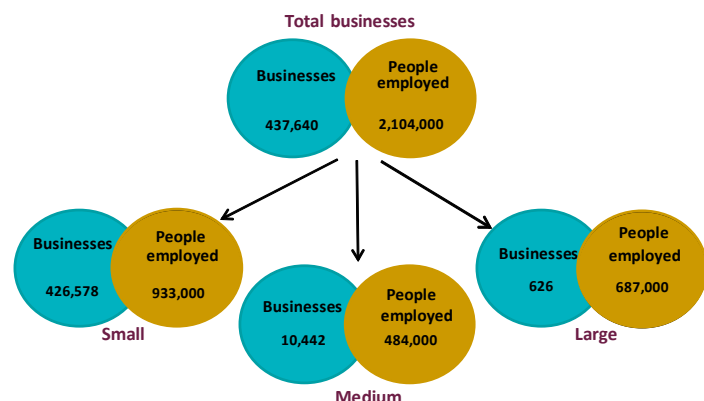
Total businesses

Businesses
437,640

People employed
2,104,000

Businesses
426,578

People employed
933,000

Small

Businesses
10,442

People employed
484,000

Medium

Businesses
626

People employed
687,000

Large